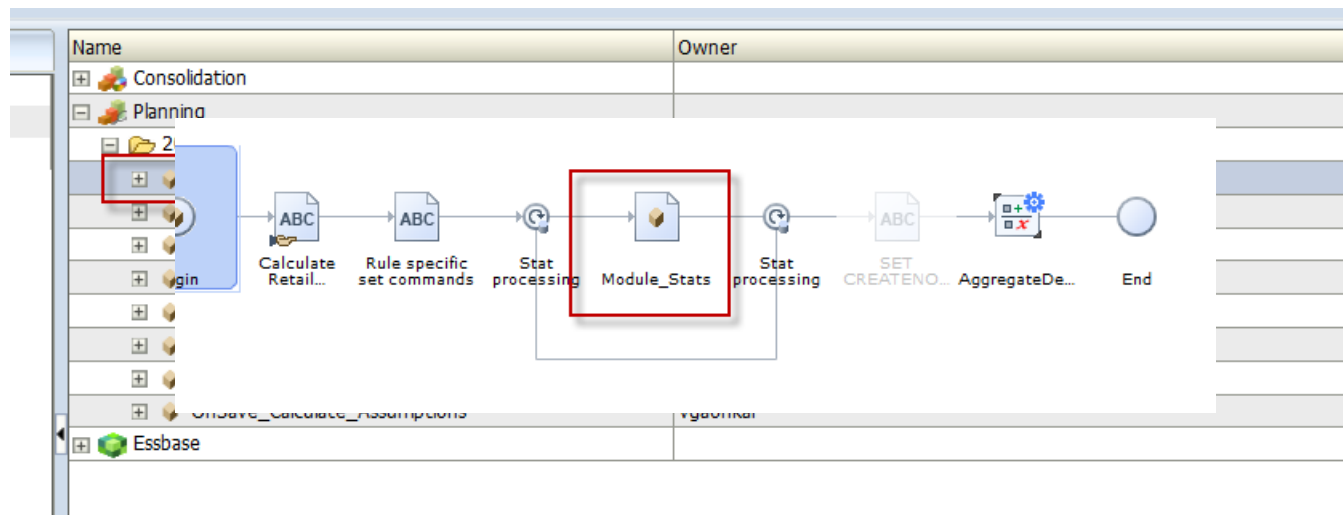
| Name | Owner |
|---|---|
| Consolidation | |
| Planning | |
| 2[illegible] | |
| OnSave_Calculate_Assumptions | vgaonkar |
| Essbase | |

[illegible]gin

ABC Calculate Retail...

ABC Rule specific set commands

Stat processing

Module_Stats

Stat processing

ABC SET CREATENO...

AggregateDe...

End